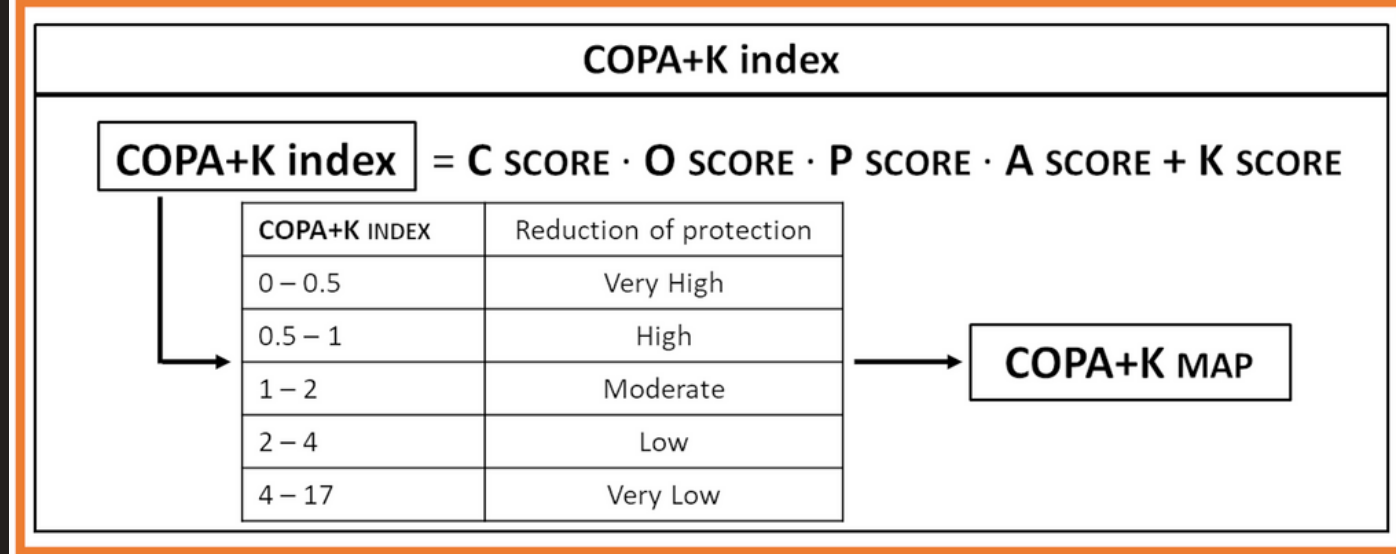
COPA+K index

COPA+K index = C SCORE · O SCORE · P SCORE · A SCORE + K SCORE

| COPA+K INDEX | Reduction of protection |
|---|---|
| 0 – 0.5 | Very High |
| 0.5 – 1 | High |
| 1 – 2 | Moderate |
| 2 – 4 | Low |
| 4 – 17 | Very Low |

COPA+K MAP